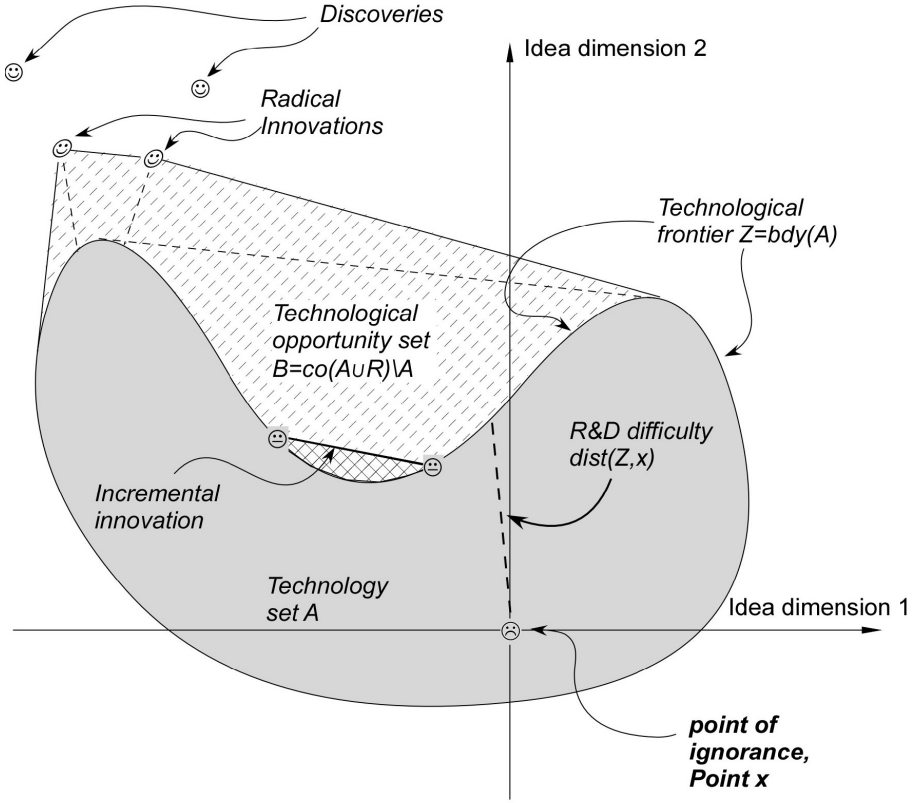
Discoveries

Idea dimension 2

Radical Innovations

Technological frontier Z=bdy(A)

Technological opportunity set B=co(A∪R)\A

R&D difficulty dist(Z,x)

Incremental innovation

Technology set A

Idea dimension 1

point of ignorance, Point x